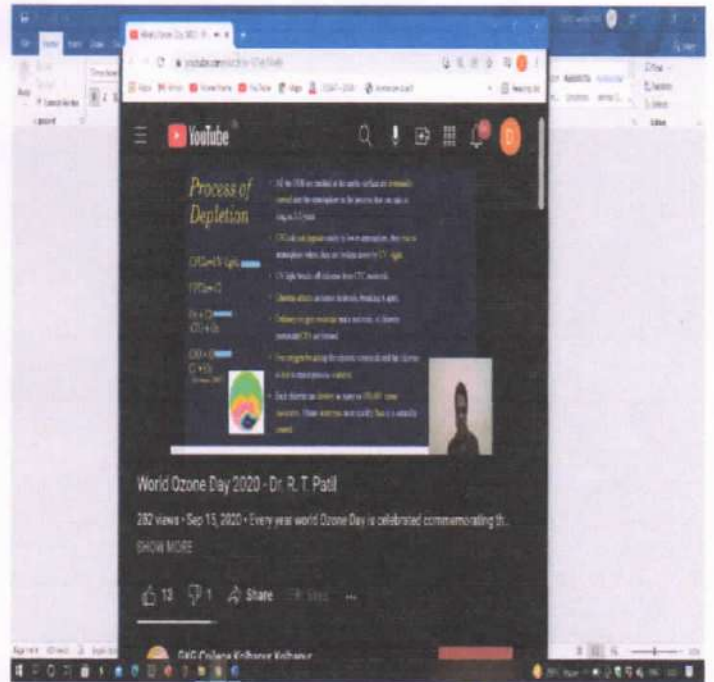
YouTube

Process of Depletion

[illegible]

World Ozone Day 2020 - Dr. R. T. Patil

282 views • Sep 15, 2020 • Every year world Ozone Day is celebrated commemorating th...

SHOW MORE

13 1 Share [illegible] ...

DAG College Kolhapur Kolhapur